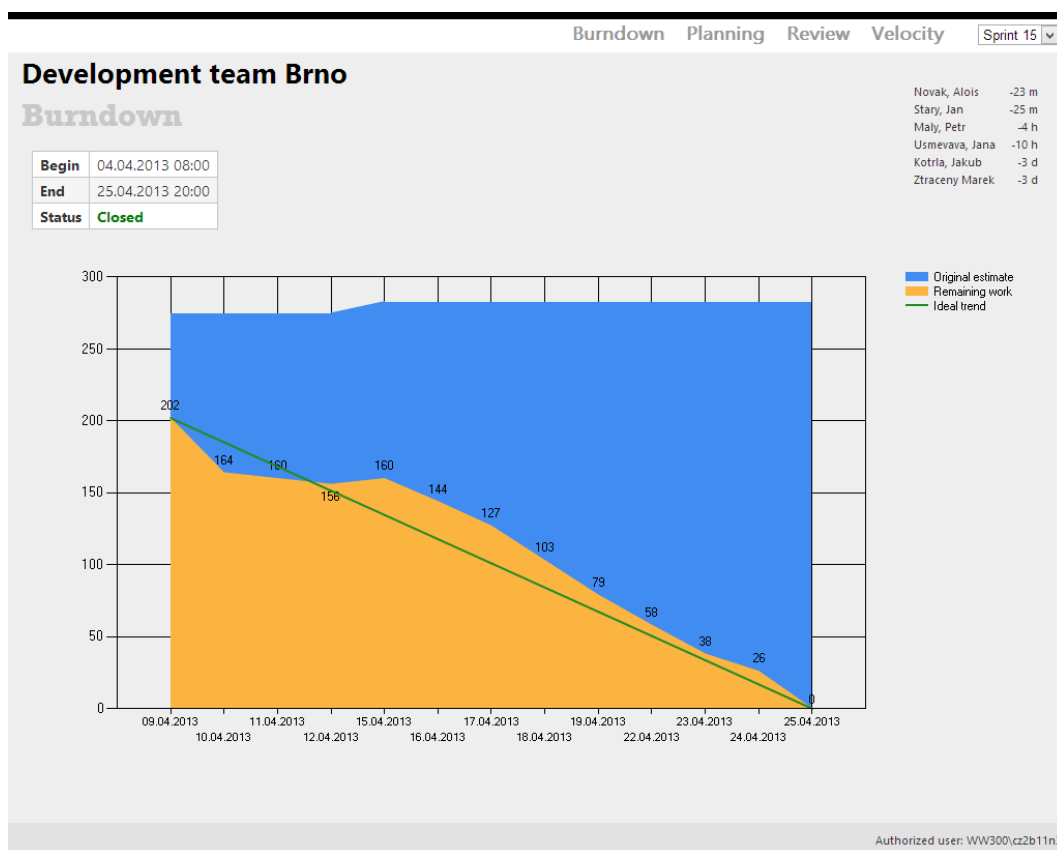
Burndown Planning Review Velocity Sprint 15

Development team Brno

Burndown

| Begin | 04.04.2013 08:00 |
|---|---|
| End | 25.04.2013 20:00 |
| Status | Closed |

| Novak, Alois | -23 m |
|---|---|
| Stary, Jan | -25 m |
| Maly, Petr | -4 h |
| Usmevava, Jana | -10 h |
| Kotrla, Jakub | -3 d |
| Ztraceny Marek | -3 d |

Original estimate
Remaining work
Ideal trend

300
250
200
150
100
50
0

202
164
160
156
160
144
127
103
79
58
38
26
0

09.04.2013
10.04.2013
11.04.2013
12.04.2013
15.04.2013
16.04.2013
17.04.2013
18.04.2013
19.04.2013
22.04.2013
23.04.2013
24.04.2013
25.04.2013

Authorized user: WW300\cz2b11n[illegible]